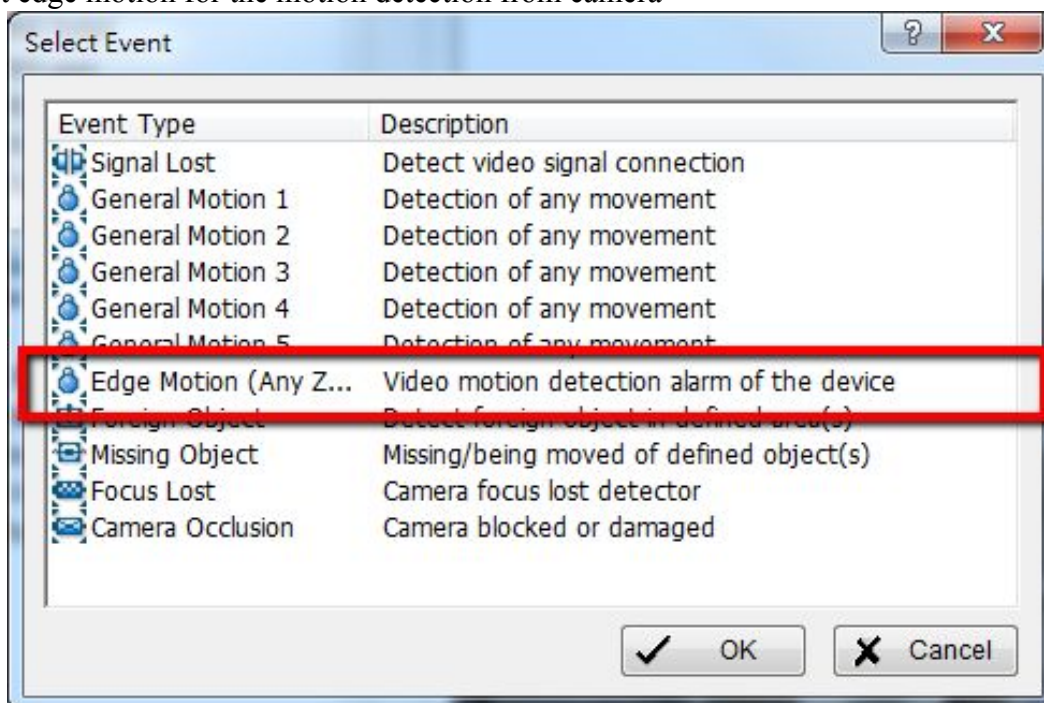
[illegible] edge motion for the motion detection from camera

Select Event

?

| Event Type | Description |
|---|---|
| Signal Lost | Detect video signal connection |
| General Motion 1 | Detection of any movement |
| General Motion 2 | Detection of any movement |
| General Motion 3 | Detection of any movement |
| General Motion 4 | Detection of any movement |
| General Motion 5 | Detection of any movement |
| Edge Motion (Any Z... | Video motion detection alarm of the device |
| Foreign Object | Detect foreign object in defined area(s) |
| Missing Object | Missing/being moved of defined object(s) |
| Focus Lost | Camera focus lost detector |
| Camera Occlusion | Camera blocked or damaged |

OK

Cancel